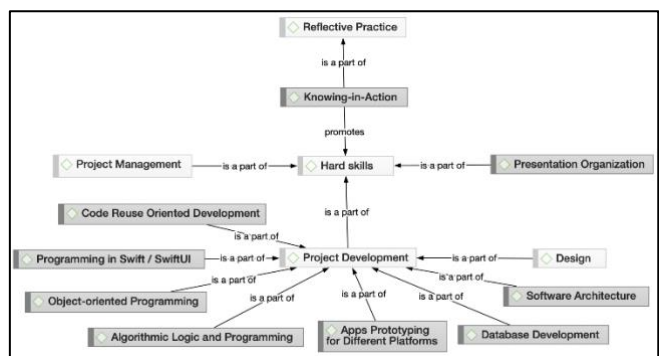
Reflective Practice

is a part of

Knowing-in-Action

promotes

Project Management

is a part of

Hard skills

is a part of

Presentation Organization

Code Reuse Oriented Development

is a part of

is a part of

Programming in Swift / SwiftUI

is a part of

Project Development

is a part of

Design

is a part of

is a part of

Object-oriented Programming

is a part of

is a part of

is a part of

Software Architecture

Algorithmic Logic and Programming

Apps Prototyping for Different Platforms

Database Development